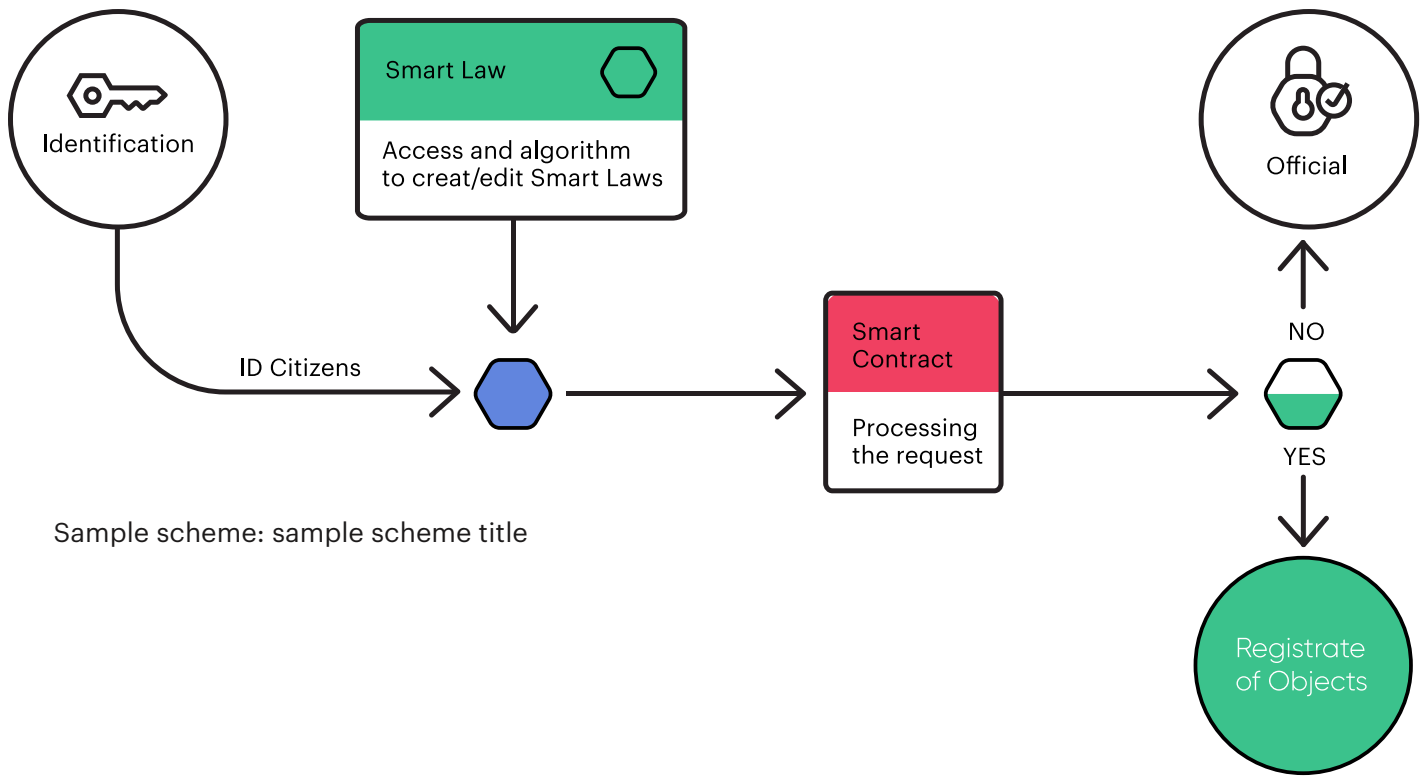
Identification

Smart Law

Access and algorithm to creat/edit Smart Laws

Official

ID Citizens

Smart Contract

Processing the request

NO

YES

Sample scheme: sample scheme title

Registrate of Objects